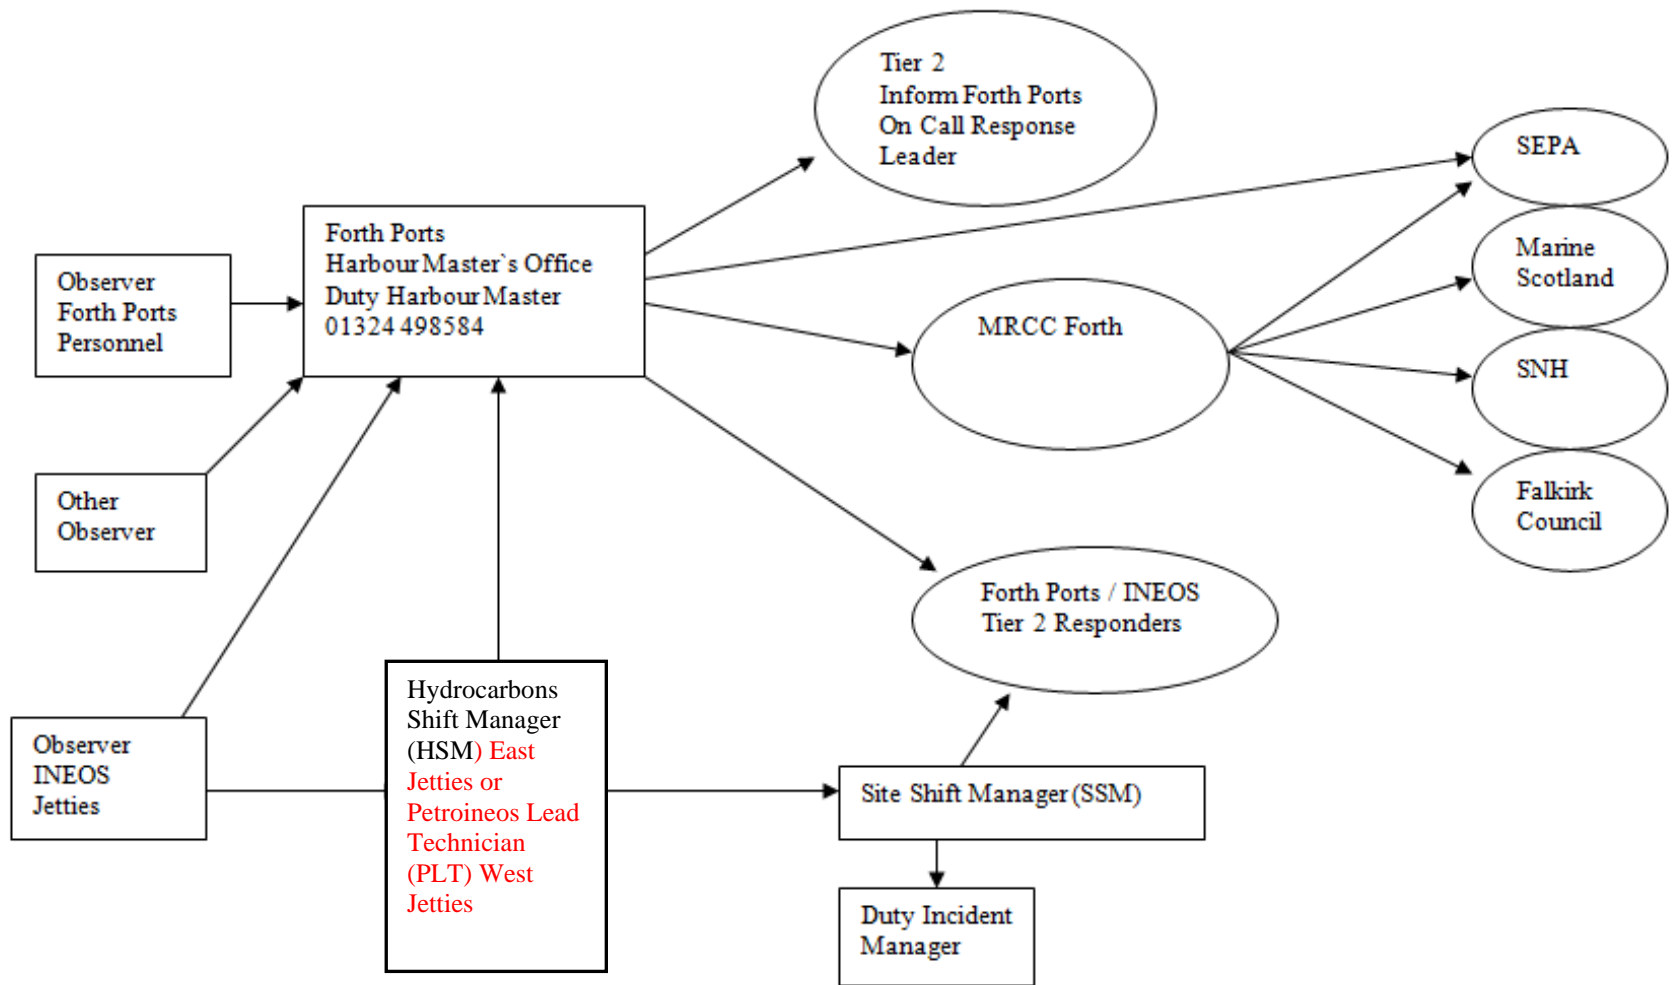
Observer
Forth Ports
Personnel

Forth Ports
Harbour Master`s Office
Duty Harbour Master
01324 498584

Tier 2
Inform Forth Ports
On Call Response
Leader

SEPA

Marine
Scotland

MRCC Forth

SNH

Falkirk
Council

Other
Observer

Forth Ports / INEOS
Tier 2 Responders

Observer
INEOS
Jetties

Hydrocarbons
Shift Manager
(HSM) East
Jetties or
Petroineos Lead
Technician
(PLT) West
Jetties

Site Shift Manager (SSM)

Duty Incident
Manager